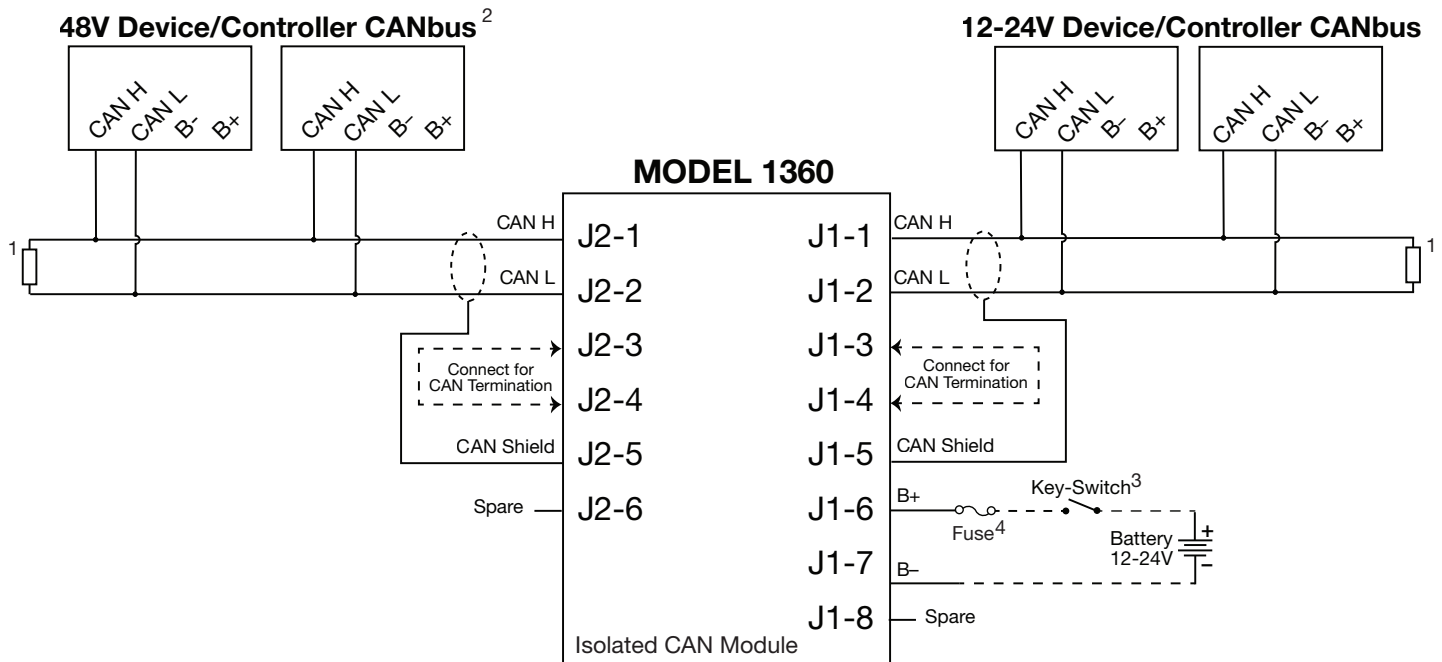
48V Device/Controller CANbus$^2$

CAN H CAN L B- B+

CAN H CAN L B- B+

12-24V Device/Controller CANbus

CAN H CAN L B- B+

CAN H CAN L B- B+

MODEL 1360

1

CAN H
J2-1
CAN L
J2-2
J2-3
Connect for CAN Termination
J2-4
CAN Shield
J2-5
Spare
J2-6

J1-1
CAN H
J1-2
CAN L
J1-3
Connect for CAN Termination
J1-4
J1-5
CAN Shield
J1-6
B+
Fuse$^4$
Key-Switch$^3$
Battery 12-24V
+
−
J1-7
B–
J1-8
Spare

1

Isolated CAN Module